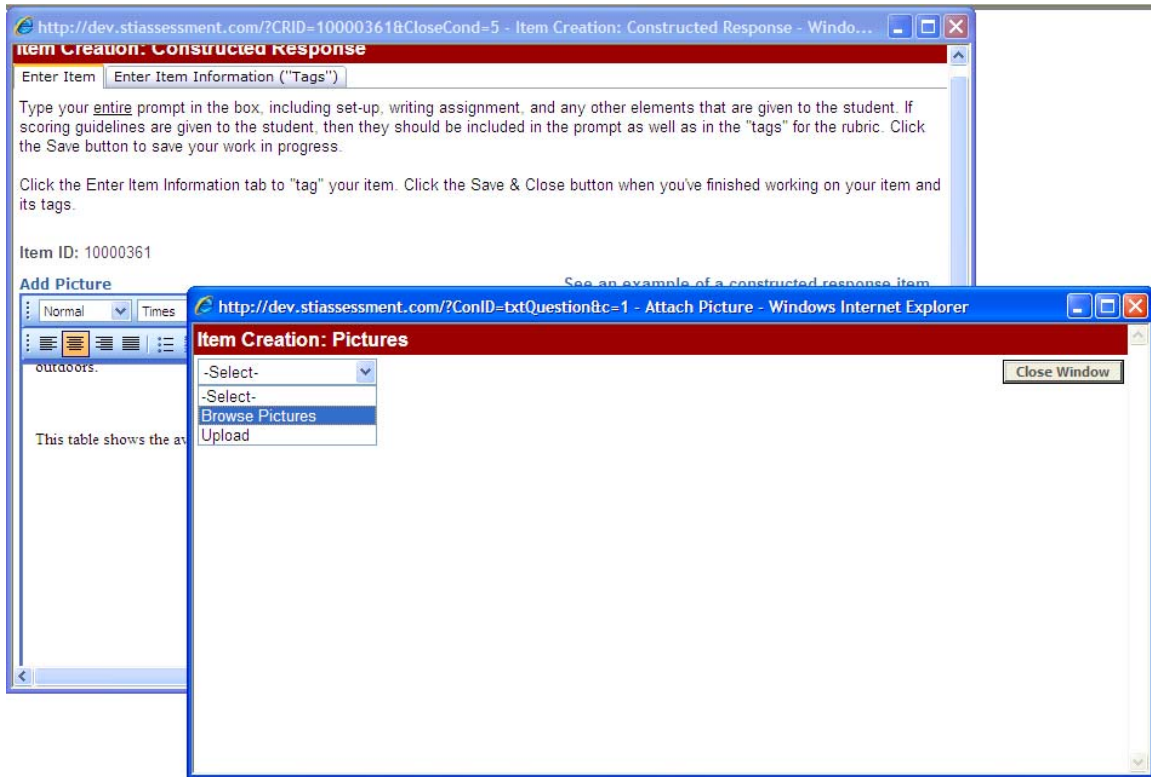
http://dev.stiassessment.com/?CRID=10000361&CloseCond=5 - Item Creation: Constructed Response - Windo...

Item Creation: Constructed Response

Enter Item | Enter Item Information ("Tags")

Type your entire prompt in the box, including set-up, writing assignment, and any other elements that are given to the student. If scoring guidelines are given to the student, then they should be included in the prompt as well as in the "tags" for the rubric. Click the Save button to save your work in progress.

Click the Enter Item Information tab to "tag" your item. Click the Save & Close button when you've finished working on your item and its tags.

Item ID: 10000361

Add Picture

See an example of a constructed response item

Normal Times

outdoors.

This table shows the av

http://dev.stiassessment.com/?ConID=txtQuestion&c=1 - Attach Picture - Windows Internet Explorer

Item Creation: Pictures

-Select-

-Select-
Browse Pictures
Upload

Close Window